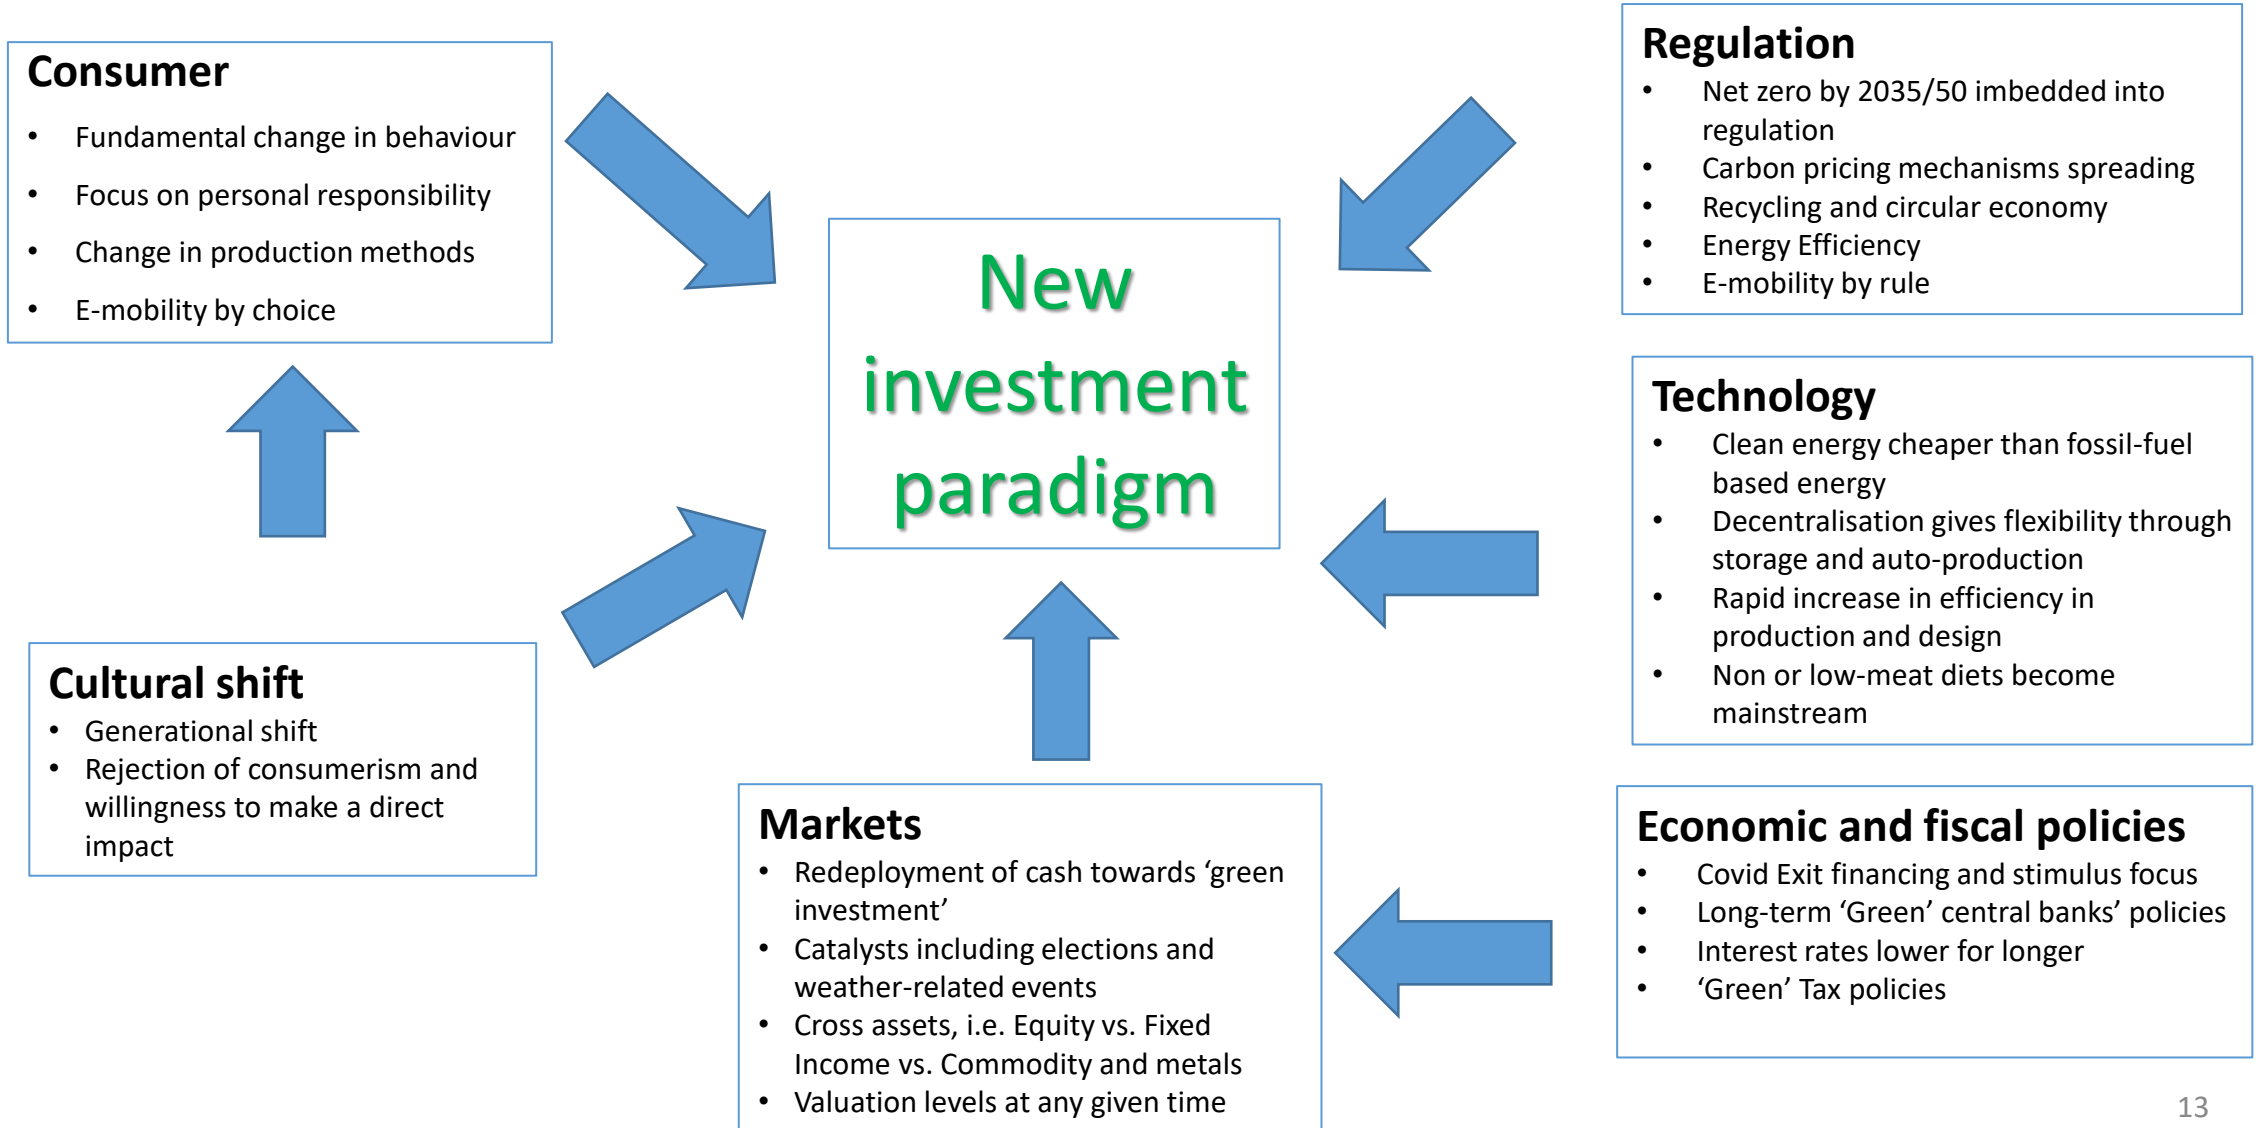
Consumer
- Fundamental change in behaviour
- Focus on personal responsibility
- Change in production methods
- E-mobility by choice

Regulation
- Net zero by 2035/50 imbedded into regulation
- Carbon pricing mechanisms spreading
- Recycling and circular economy
- Energy Efficiency
- E-mobility by rule

New investment paradigm

Technology
- Clean energy cheaper than fossil-fuel based energy
- Decentralisation gives flexibility through storage and auto-production
- Rapid increase in efficiency in production and design
- Non or low-meat diets become mainstream

Cultural shift
- Generational shift
- Rejection of consumerism and willingness to make a direct impact

Markets
- Redeployment of cash towards 'green investment'
- Catalysts including elections and weather-related events
- Cross assets, i.e. Equity vs. Fixed Income vs. Commodity and metals
- Valuation levels at any given time

Economic and fiscal policies
- Covid Exit financing and stimulus focus
- Long-term 'Green' central banks' policies
- Interest rates lower for longer
- 'Green' Tax policies

13